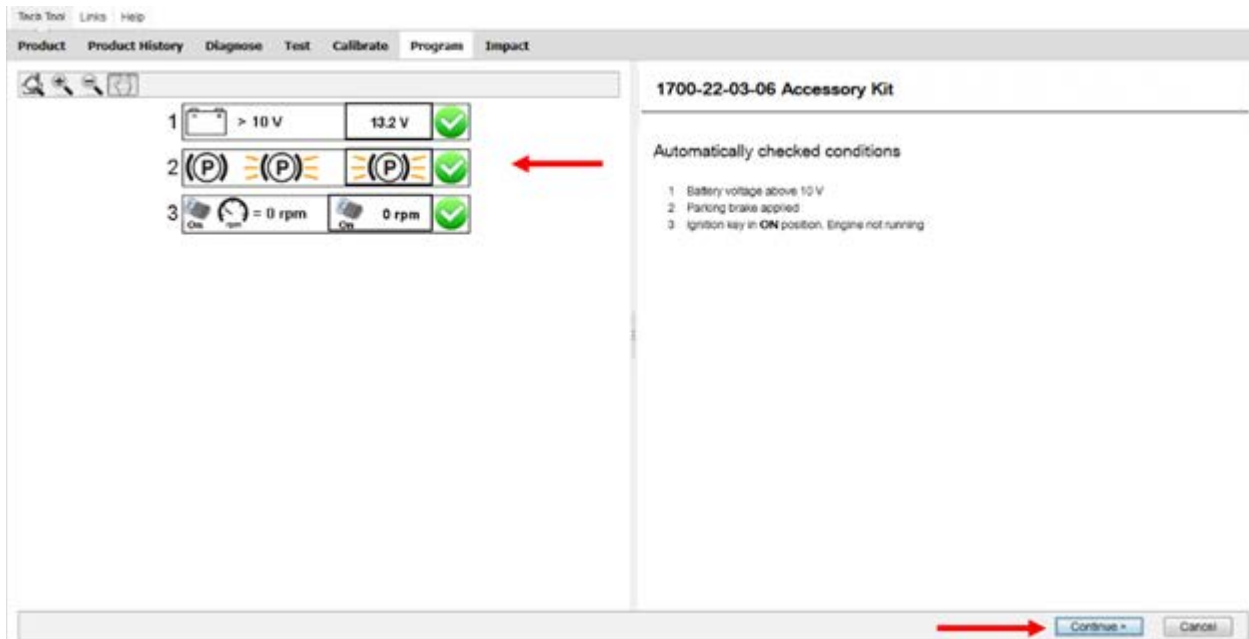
Tech Tool Links Help

Product Product History Diagnose Test Calibrate Program Impact

1 > 10 V 13.2 V

2 (P) (P) (P)

3 On rpm = 0 rpm On 0 rpm

1700-22-03-06 Accessory Kit

Automatically checked conditions

1 Battery voltage above 10 V
2 Parking brake applied
3 Ignition key in **ON** position. Engine not running

Continue > Cancel